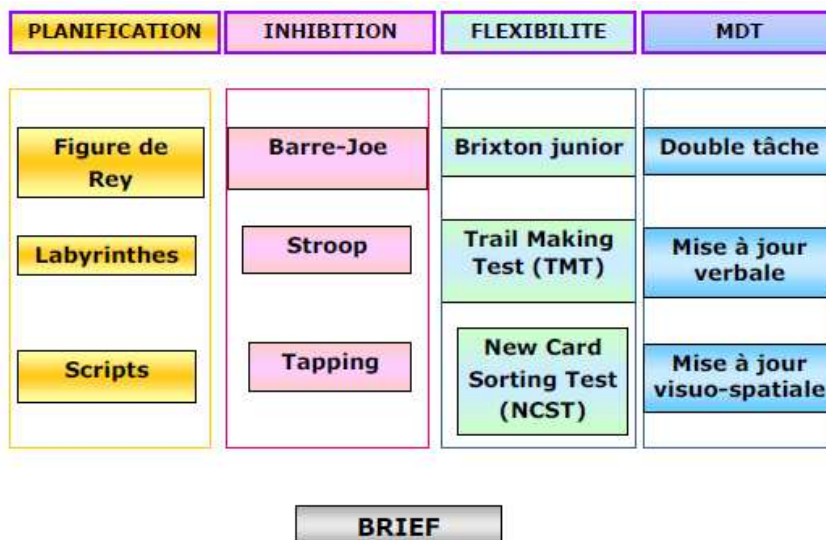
| PLANIFICATION | INHIBITION | FLEXIBILITE | MDT |
|---|---|---|---|
| Figure de Rey | Barre-Joe | Brixton junior | Double tâche |
| Labyrinthes | Stroop | Trail Making Test (TMT) | Mise à jour verbale |
| Scripts | Tapping | New Card Sorting Test (NCST) | Mise à jour visuo-spatiale |

BRIEF